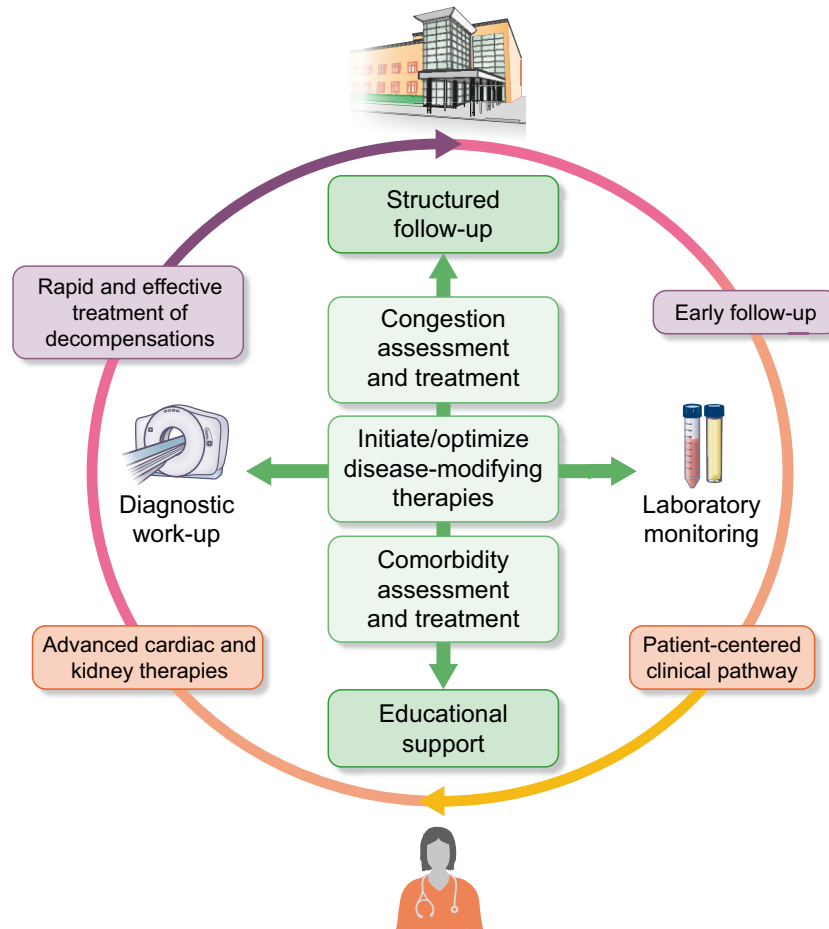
Structured follow-up

Rapid and effective treatment of decompensations

Early follow-up

Congestion assessment and treatment

Initiate/optimize disease-modifying therapies

Diagnostic work-up

Laboratory monitoring

Comorbidity assessment and treatment

Advanced cardiac and kidney therapies

Patient-centered clinical pathway

Educational support